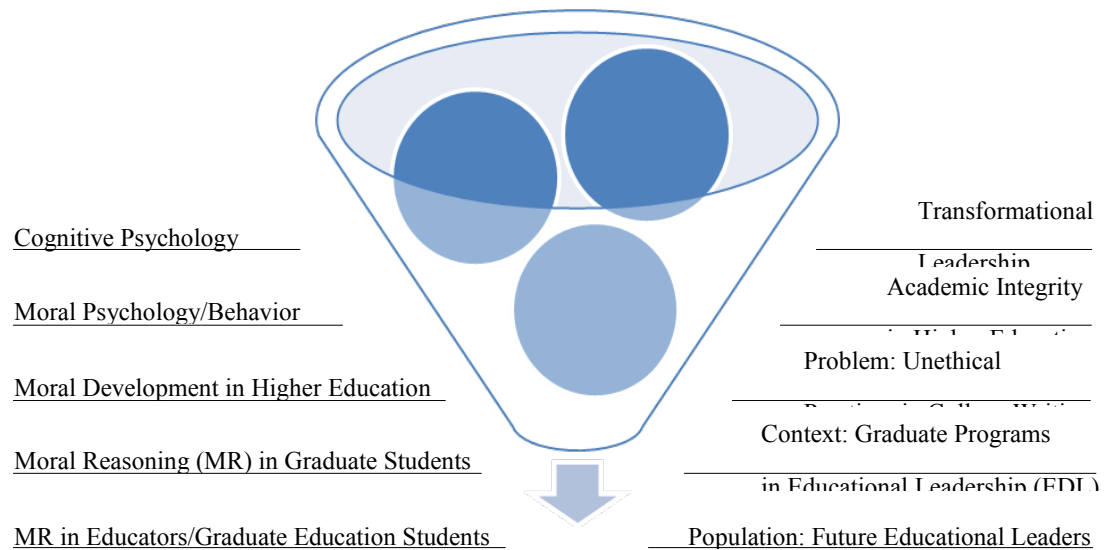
Cognitive Psychology

Moral Psychology/Behavior

Moral Development in Higher Education

Moral Reasoning (MR) in Graduate Students

MR in Educators/Graduate Education Students

Transformational Leadership

Academic Integrity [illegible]

Problem: Unethical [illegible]

Context: Graduate Programs in Educational Leadership (EDL)

Population: Future Educational Leaders